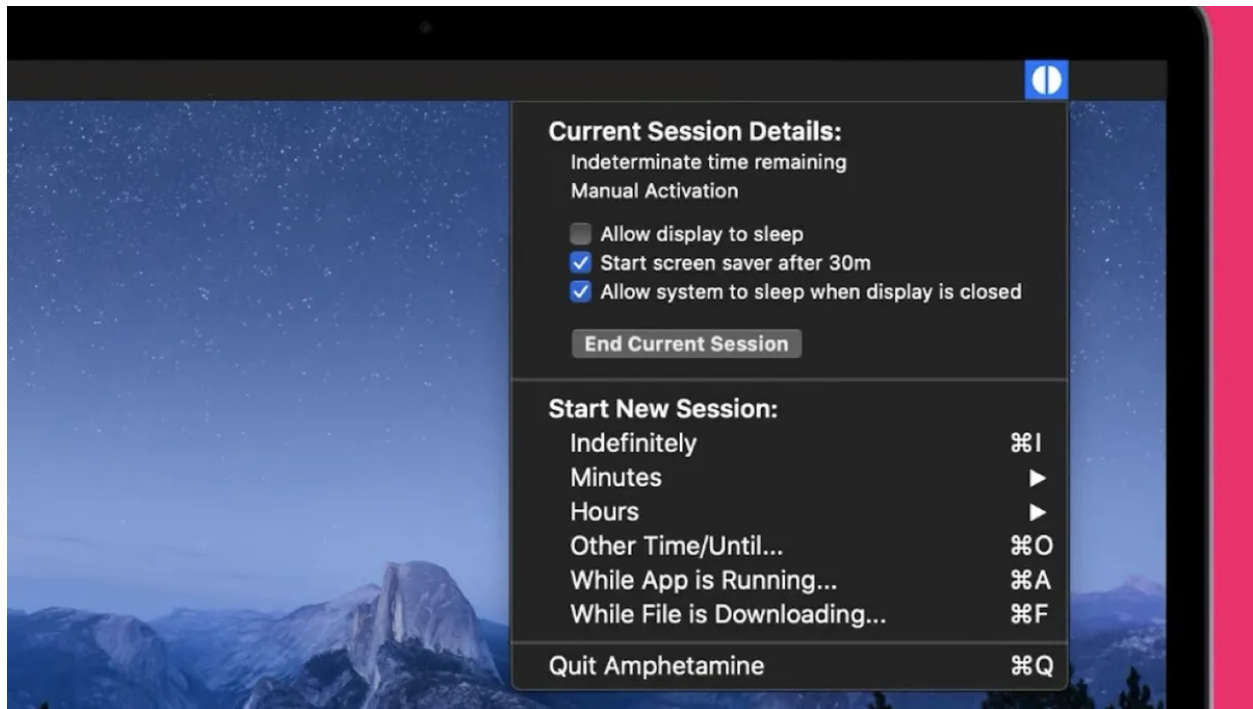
Current Session Details:
Indeterminate time remaining
Manual Activation

Allow display to sleep
Start screen saver after 30m
Allow system to sleep when display is closed

End Current Session

Start New Session:
Indefinitely ⌘I
Minutes ▶
Hours ▶
Other Time/Until... ⌘O
While App is Running... ⌘A
While File is Downloading... ⌘F

Quit Amphetamine ⌘Q